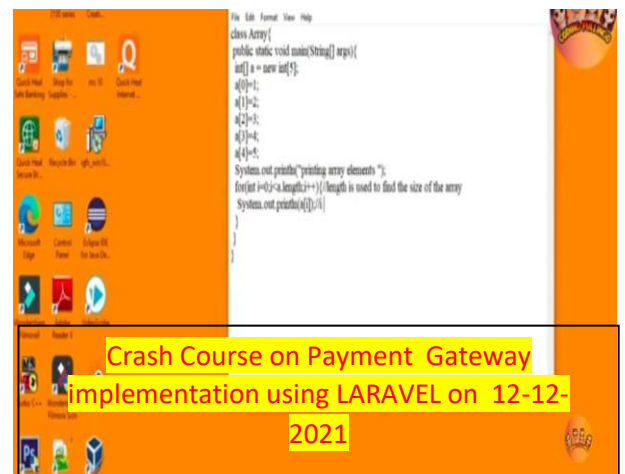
2100 series Crash...

File Edit Format View Help
class Array{
public static void main(String[] args){
int[] a = new int[5];
a[0]=1;
a[1]=2;
a[2]=3;
a[3]=4;
a[4]=5;
System.out.println("printing array elements ");
for(int i=0;i<a.length;i++){//length is used to find the size of the array
System.out.println(a[i]);//i
}
}
}

Quick Heal Safe Banking
Shop for Supplies
ms 10
Quick Heal Internet...
Quick Heal Secure B...
Recycle Bin
sgh_win10...
Microsoft Edge
Control Panel
Eclipse IDE for Java De...
Adobe Reader X
VideoLAN
Turbo C++
Wondershare Filmora

Crash Course on Payment Gateway implementation using LARAVEL on 12-12-2021